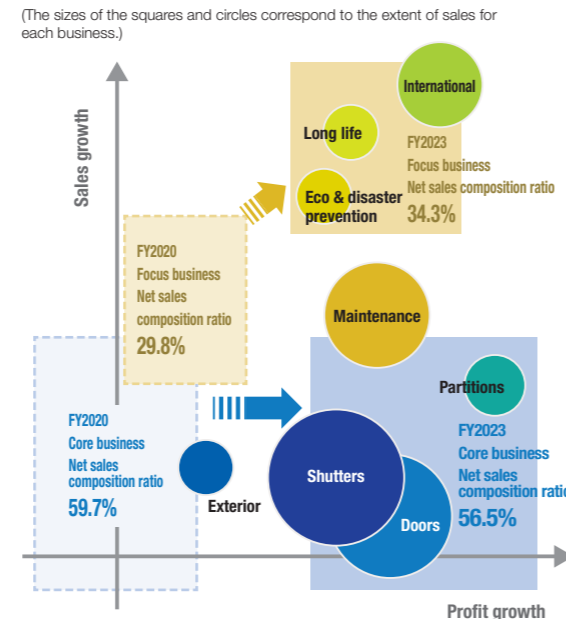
(The sizes of the squares and circles correspond to the extent of sales for each business.)

Sales growth

International

Long life

FY2023
Focus business
Net sales composition ratio
34.3%

Eco & disaster prevention

FY2020
Focus business
Net sales composition ratio
29.8%

Maintenance

Partitions

FY2020
Core business
Net sales composition ratio
59.7%

Exterior

Shutters

FY2023
Core business
Net sales composition ratio
56.5%

Doors

Profit growth